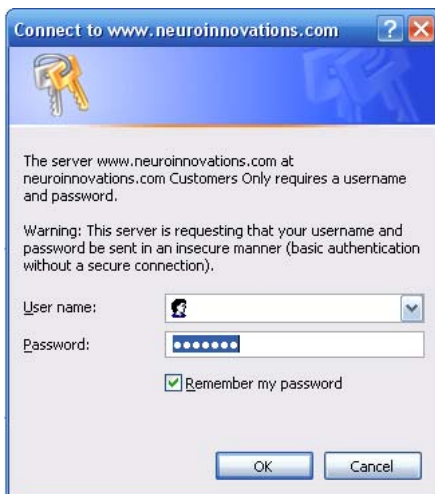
Connect to www.neuroinnovations.com

The server www.neuroinnovations.com at neuroinnovations.com Customers Only requires a username and password.

Warning: This server is requesting that your username and password be sent in an insecure manner (basic authentication without a secure connection).

User name:

Password: ••••••••

Remember my password

OK

Cancel